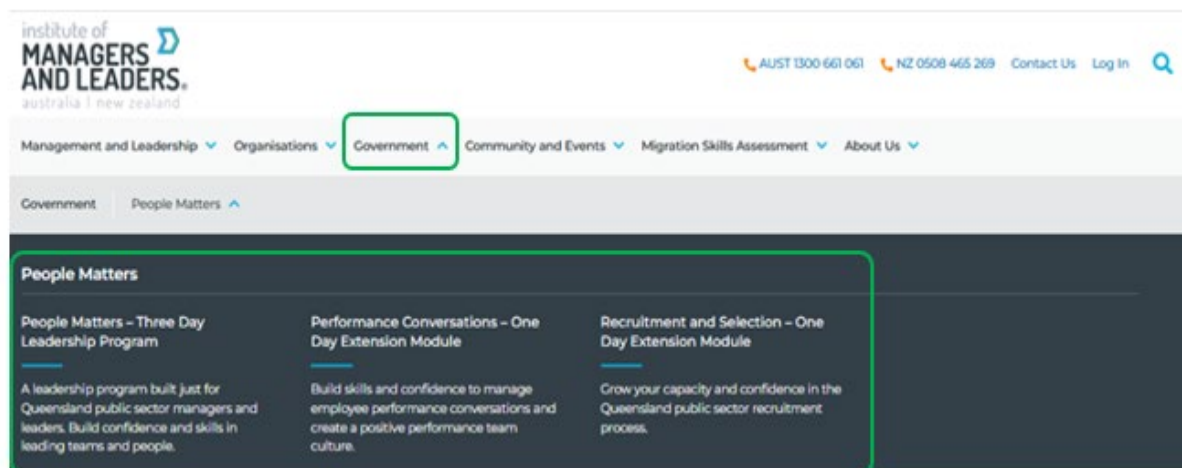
institute of
MANAGERS
AND LEADERS.
australia | new zealand

AUST 1300 661 061 NZ 0508 465 269 Contact Us Log In

Management and Leadership Organisations Government Community and Events Migration Skills Assessment About Us

Government People Matters

People Matters

People Matters – Three Day Leadership Program

A leadership program built just for Queensland public sector managers and leaders. Build confidence and skills in leading teams and people.

Performance Conversations – One Day Extension Module

Build skills and confidence to manage employee performance conversations and create a positive performance team culture.

Recruitment and Selection – One Day Extension Module

Grow your capacity and confidence in the Queensland public sector recruitment process.